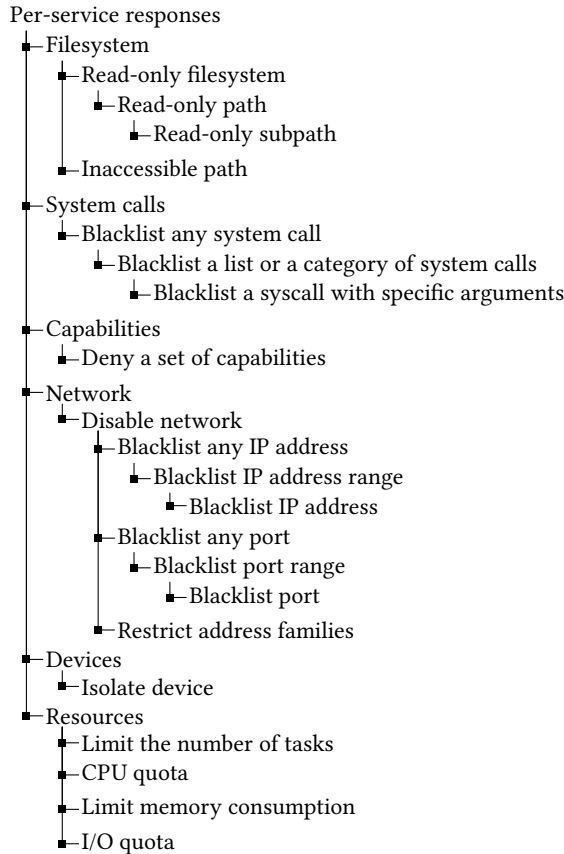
Per-service responses
Filesystem
Read-only filesystem
Read-only path
Read-only subpath
Inaccessible path
System calls
Blacklist any system call
Blacklist a list or a category of system calls
Blacklist a syscall with specific arguments
Capabilities
Deny a set of capabilities
Network
Disable network
Blacklist any IP address
Blacklist IP address range
Blacklist IP address
Blacklist any port
Blacklist port range
Blacklist port
Restrict address families
Devices
Isolate device
Resources
Limit the number of tasks
CPU quota
Limit memory consumption
I/O quota